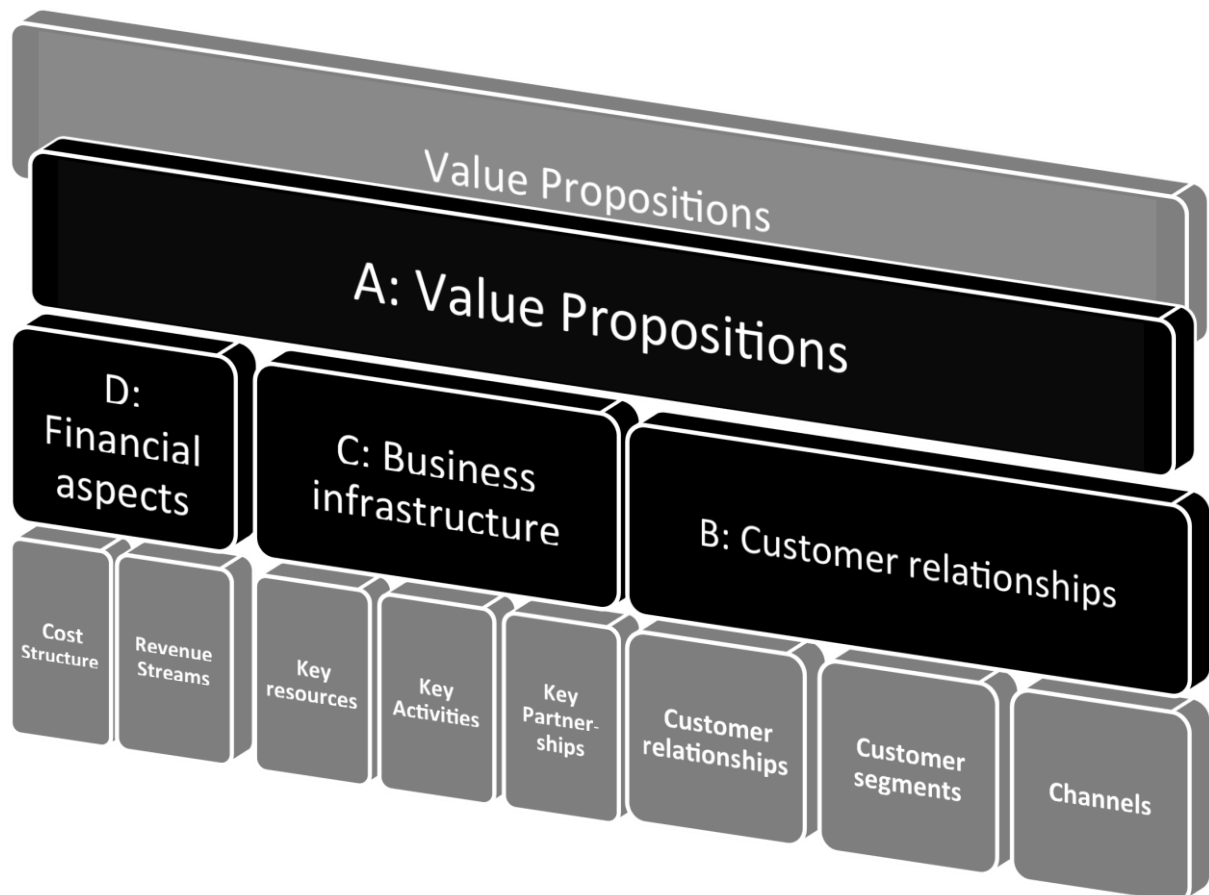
Value Propositions

A: Value Propositions

D: Financial aspects

C: Business infrastructure

B: Customer relationships

Cost Structure

Revenue Streams

Key resources

Key Activities

Key Partnerships

Customer relationships

Customer segments

Channels